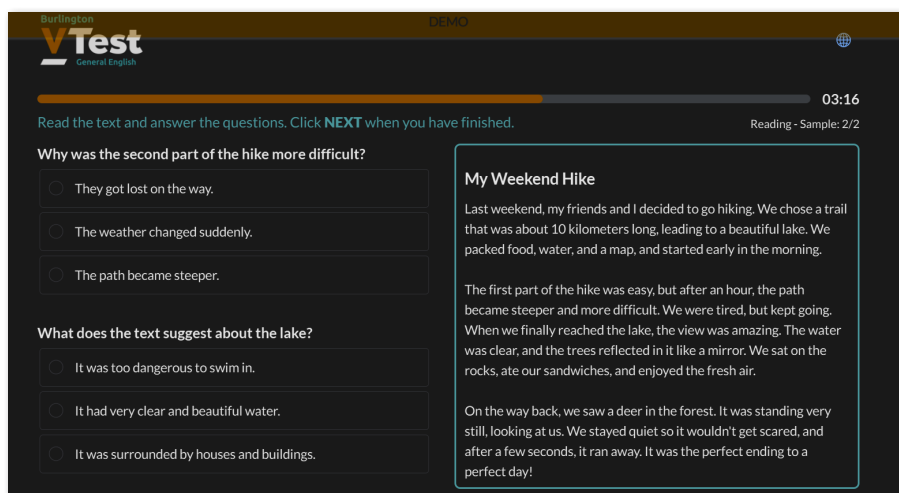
Burlington
VTest
General English

DEMO

03:16

Read the text and answer the questions. Click **NEXT** when you have finished.

Reading - Sample: 2/2

**Why was the second part of the hike more difficult?**

They got lost on the way.

The weather changed suddenly.

The path became steeper.

**What does the text suggest about the lake?**

It was too dangerous to swim in.

It had very clear and beautiful water.

It was surrounded by houses and buildings.

**My Weekend Hike**

Last weekend, my friends and I decided to go hiking. We chose a trail that was about 10 kilometers long, leading to a beautiful lake. We packed food, water, and a map, and started early in the morning.

The first part of the hike was easy, but after an hour, the path became steeper and more difficult. We were tired, but kept going. When we finally reached the lake, the view was amazing. The water was clear, and the trees reflected in it like a mirror. We sat on the rocks, ate our sandwiches, and enjoyed the fresh air.

On the way back, we saw a deer in the forest. It was standing very still, looking at us. We stayed quiet so it wouldn't get scared, and after a few seconds, it ran away. It was the perfect ending to a perfect day!